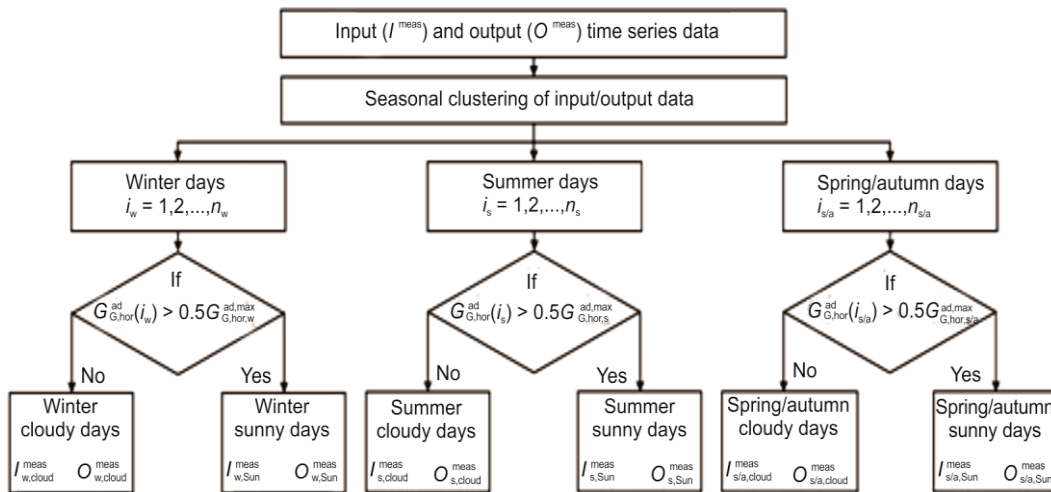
Input ($I^{\text{meas}}$) and output ($O^{\text{meas}}$) time series data

Seasonal clustering of input/output data

Winter days
$i_{\text{w}} = 1,2,...,n_{\text{w}}$

Summer days
$i_{\text{s}} = 1,2,...,n_{\text{s}}$

Spring/autumn days
$i_{\text{s/a}} = 1,2,...,n_{\text{s/a}}$

If
$G^{\text{ad}}_{\text{G,hor}}(i_{\text{w}}) > 0.5G^{\text{ad,max}}_{\text{G,hor,w}}$

If
$G^{\text{ad}}_{\text{G,hor}}(i_{\text{s}}) > 0.5G^{\text{ad,max}}_{\text{G,hor,s}}$

If
$G^{\text{ad}}_{\text{G,hor}}(i_{\text{s/a}}) > 0.5G^{\text{ad,max}}_{\text{G,hor,s/a}}$

No

Winter cloudy days
$I^{\text{meas}}_{\text{w,cloud}}$ $O^{\text{meas}}_{\text{w,cloud}}$

Yes

Winter sunny days
$I^{\text{meas}}_{\text{w,Sun}}$ $O^{\text{meas}}_{\text{w,Sun}}$

No

Summer cloudy days
$I^{\text{meas}}_{\text{s,cloud}}$ $O^{\text{meas}}_{\text{s,cloud}}$

Yes

Summer sunny days
$I^{\text{meas}}_{\text{s,Sun}}$ $O^{\text{meas}}_{\text{s,Sun}}$

No

Spring/autumn cloudy days
$I^{\text{meas}}_{\text{s/a,cloud}}$ $O^{\text{meas}}_{\text{s/a,cloud}}$

Yes

Spring/autumn sunny days
$I^{\text{meas}}_{\text{s/a,Sun}}$ $O^{\text{meas}}_{\text{s/a,Sun}}$